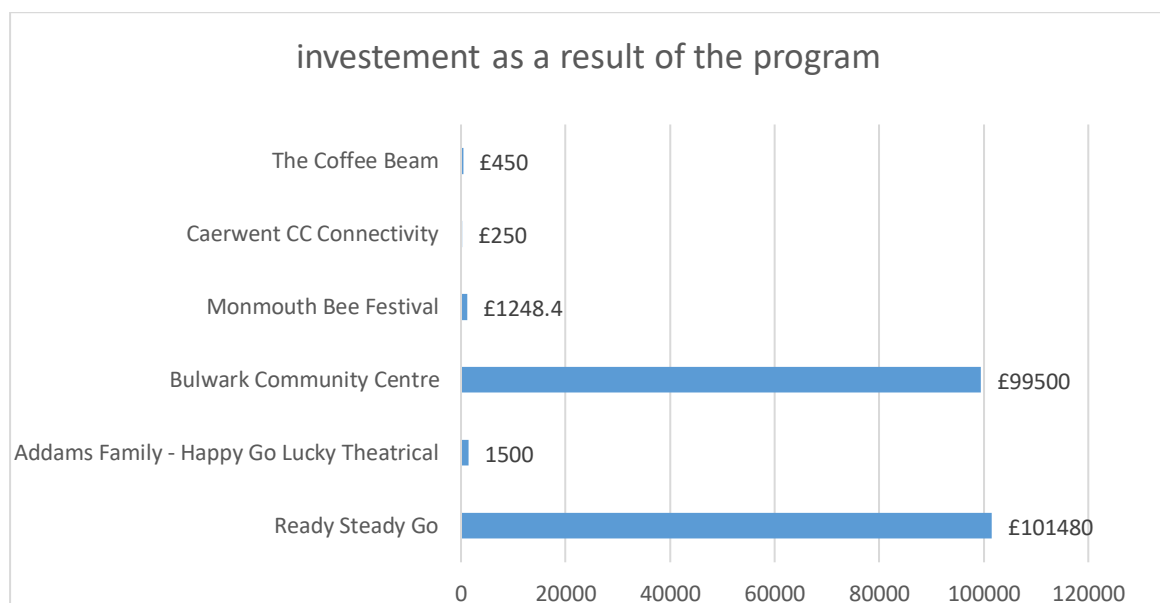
investement as a result of the program

The Coffee Beam £450

Caerwent CC Connectivity £250

Monmouth Bee Festival £1248.4

Bulwark Community Centre £99500

Addams Family - Happy Go Lucky Theatrical 1500

Ready Steady Go £101480

0 20000 40000 60000 80000 100000 120000